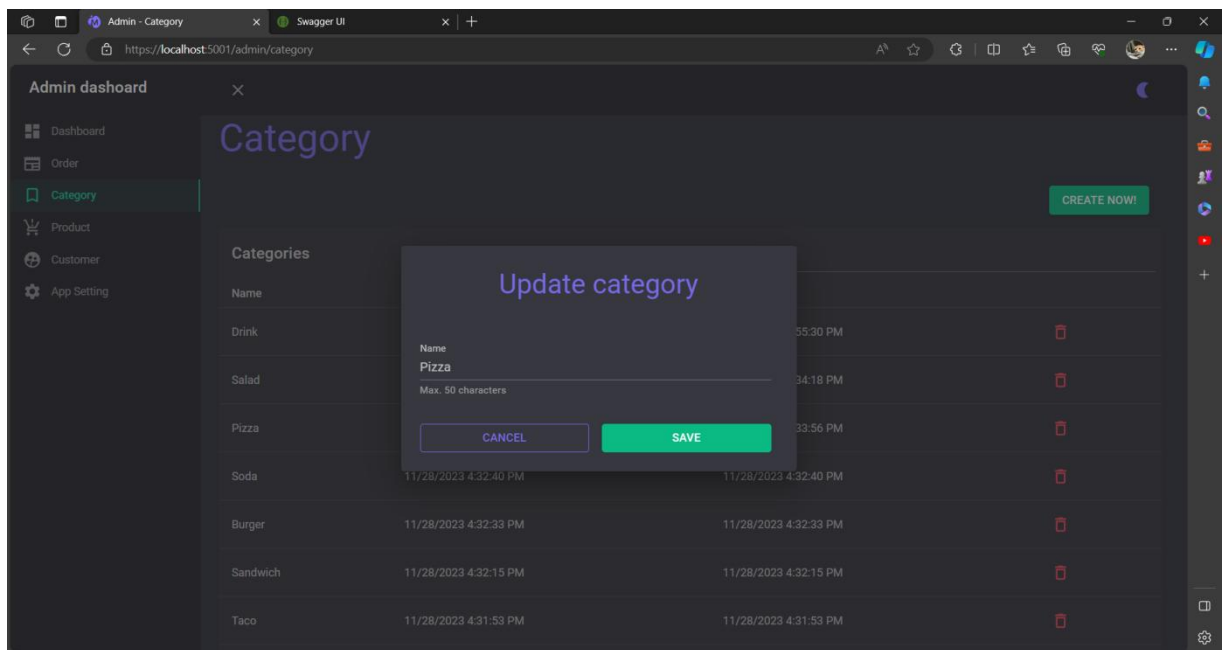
Admin - Category
Swagger UI
https://localhost:5001/admin/category

Admin dashoard
Dashboard
Order
Category
Product
Customer
App Setting

Category

CREATE NOW!

Categories
Name

| Name | | | |
|---|---|---|---|
| Drink | | 55:30 PM | |
| Salad | | 34:18 PM | |
| Pizza | | 33:56 PM | |
| Soda | 11/28/2023 4:32:40 PM | 11/28/2023 4:32:40 PM | |
| Burger | 11/28/2023 4:32:33 PM | 11/28/2023 4:32:33 PM | |
| Sandwich | 11/28/2023 4:32:15 PM | 11/28/2023 4:32:15 PM | |
| Taco | 11/28/2023 4:31:53 PM | 11/28/2023 4:31:53 PM | |

Update category
Name
Pizza
Max. 50 characters
CANCEL
SAVE